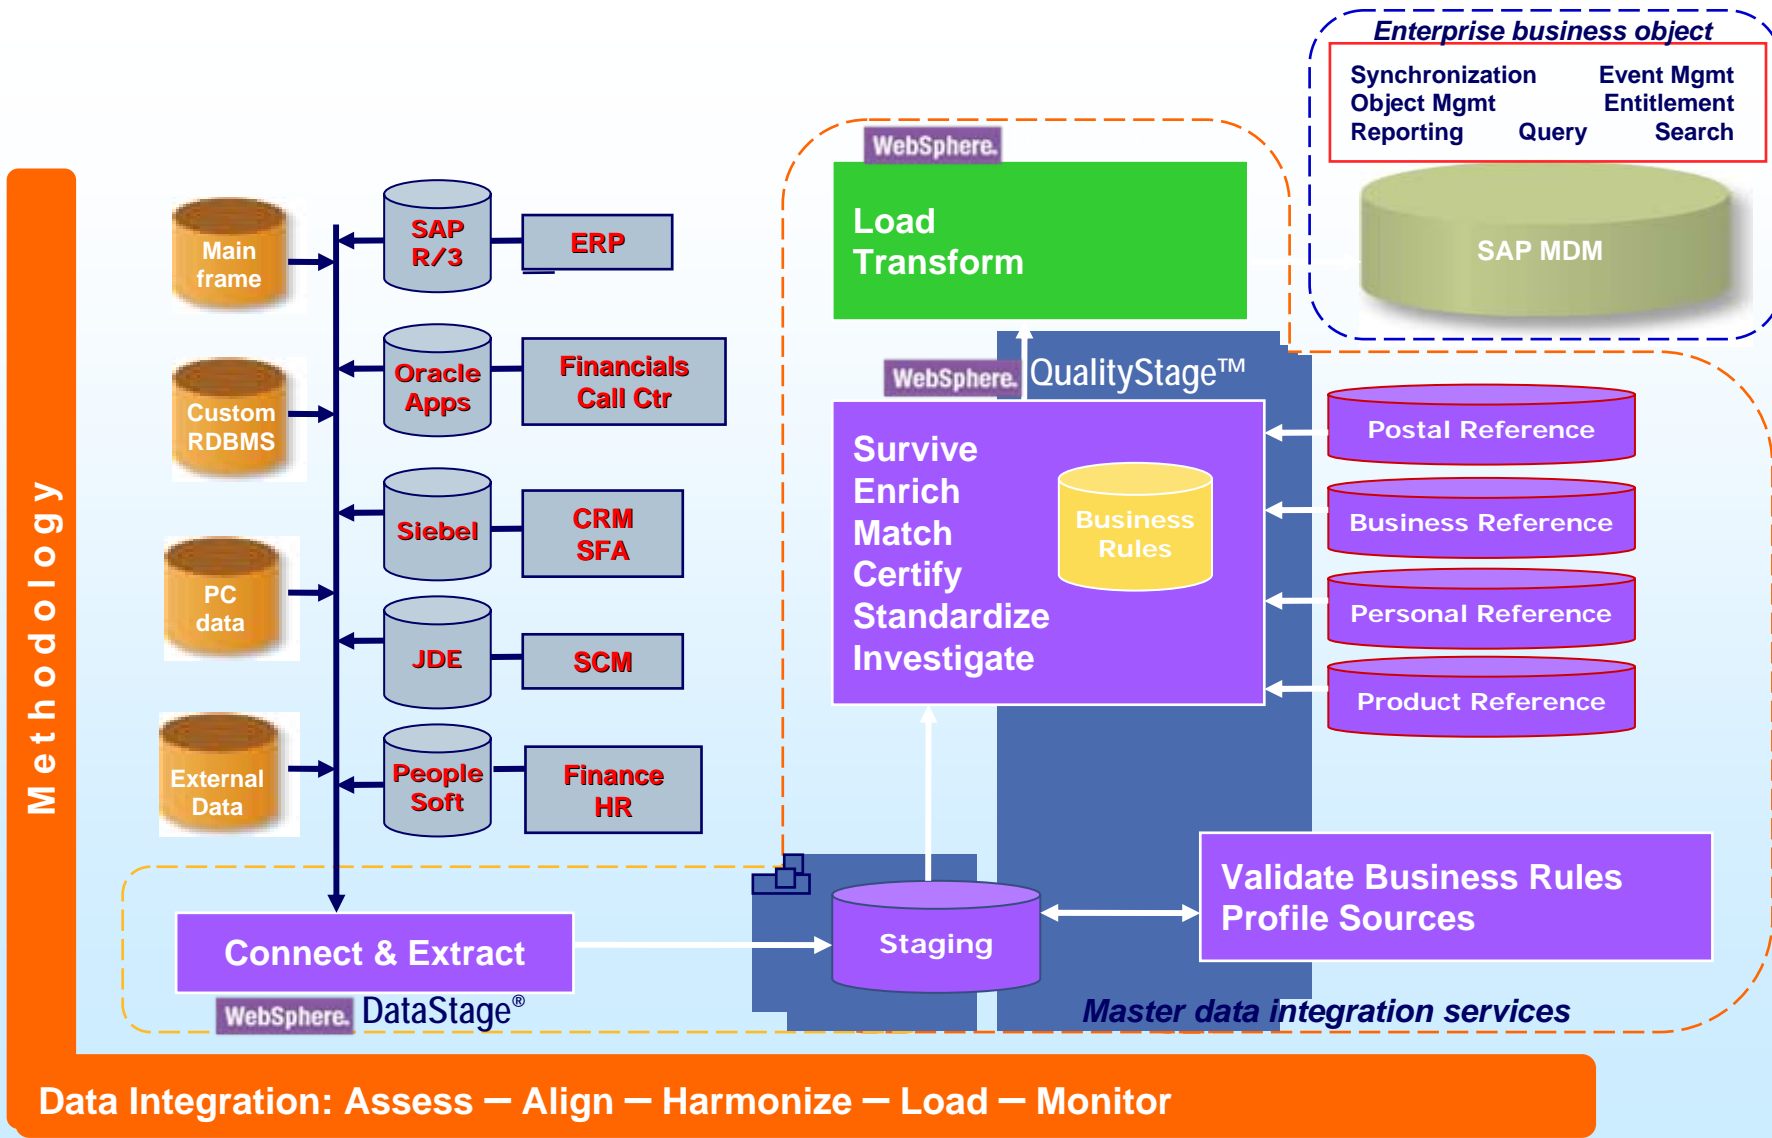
Enterprise business object

Synchronization
Event Mgmt
Object Mgmt
Entitlement
Reporting
Query
Search

SAP MDM

WebSphere.

Load
Transform

Methodology

Main frame

Custom RDBMS

PC data

External Data

SAP R/3

ERP

Oracle Apps

Financials Call Ctr

Siebel

CRM SFA

JDE

SCM

People Soft

Finance HR

WebSphere. QualityStage™

Survive
Enrich
Match
Certify
Standardize
Investigate

Business Rules

Postal Reference

Business Reference

Personal Reference

Product Reference

Connect & Extract

WebSphere. DataStage®

Staging

Validate Business Rules
Profile Sources

Master data integration services

Data Integration: Assess – Align – Harmonize – Load – Monitor